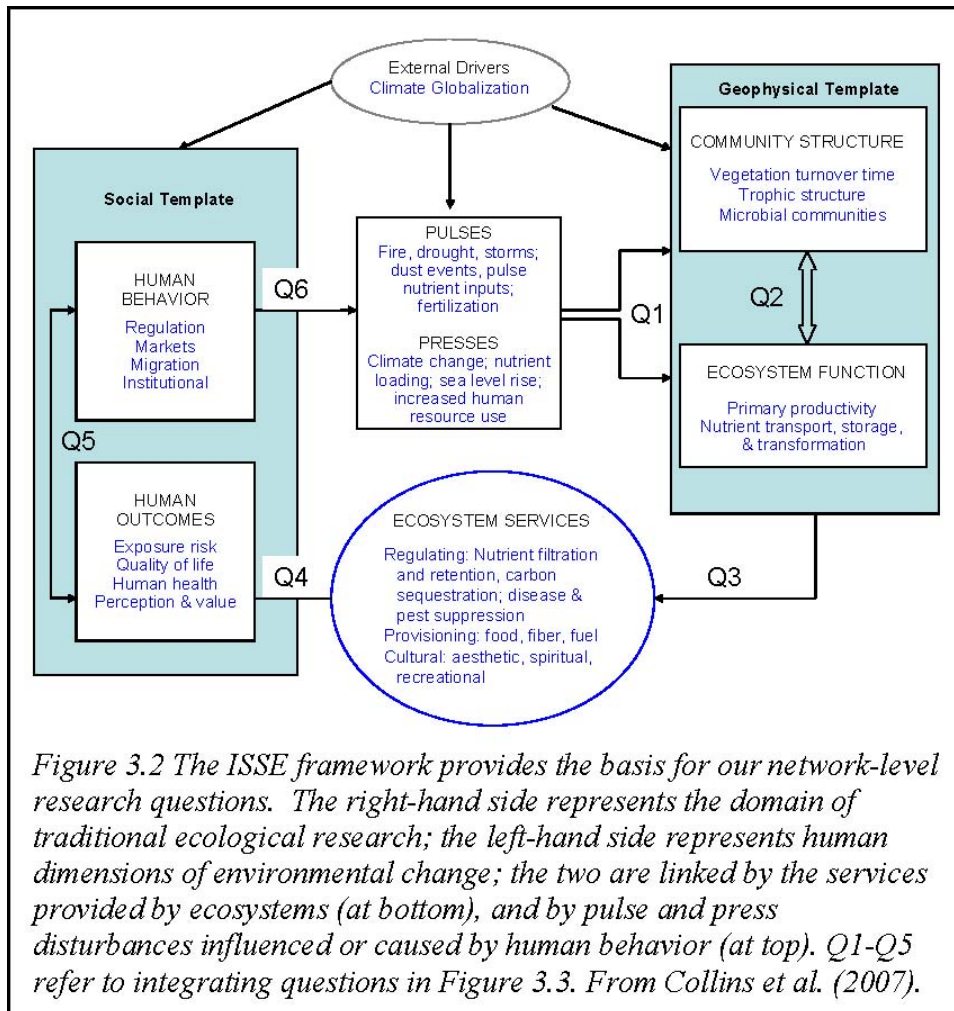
External Drivers
Climate Globalization

Social Template

HUMAN BEHAVIOR
Regulation
Markets
Migration
Institutional

Q5

HUMAN OUTCOMES
Exposure risk
Quality of life
Human health
Perception & value

Q6

PULSES
Fire, drought, storms; dust events, pulse nutrient inputs; fertilization

PRESSES
Climate change; nutrient loading; sea level rise; increased human resource use

Q1

Geophysical Template

COMMUNITY STRUCTURE
Vegetation turnover time
Trophic structure
Microbial communities

Q2

ECOSYSTEM FUNCTION
Primary productivity
Nutrient transport, storage, & transformation

Q4

ECOSYSTEM SERVICES
Regulating: Nutrient filtration and retention, carbon sequestration; disease & pest suppression
Provisioning: food, fiber, fuel
Cultural: aesthetic, spiritual, recreational

Q3

Figure 3.2 The ISSE framework provides the basis for our network-level research questions. The right-hand side represents the domain of traditional ecological research; the left-hand side represents human dimensions of environmental change; the two are linked by the services provided by ecosystems (at bottom), and by pulse and press disturbances influenced or caused by human behavior (at top). Q1-Q5 refer to integrating questions in Figure 3.3. From Collins et al. (2007).